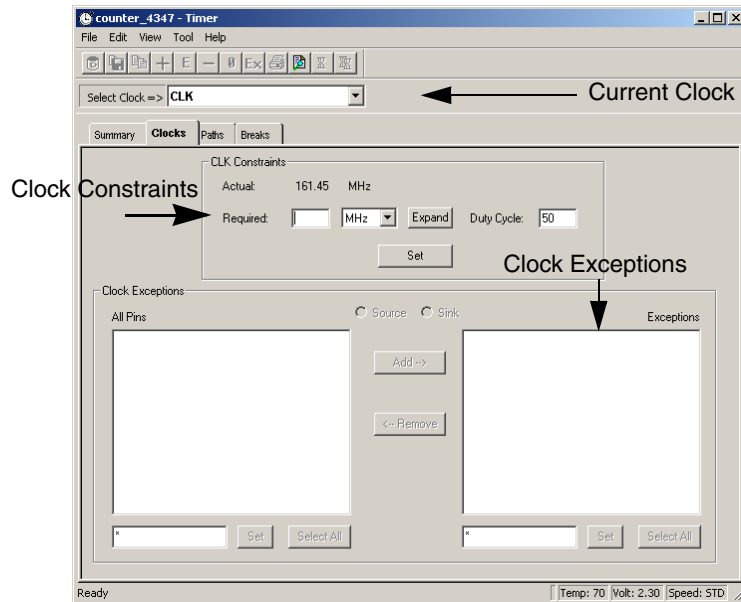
counter_4347 - Timer

File Edit View Tool Help

Select Clock => CLK

Current Clock

Summary Clocks Paths Breaks

CLK Constraints

Clock Constraints

Actual: 161.45 MHz

Required: MHz Expand Duty Cycle: 50

Set

Clock Exceptions

Clock Exceptions

Source Sink

All Pins

Exceptions

Add -->

<-- Remove

*

Set Select All

*

Set Select All

Ready

Temp: 70 Volt: 2.30 Speed: STD